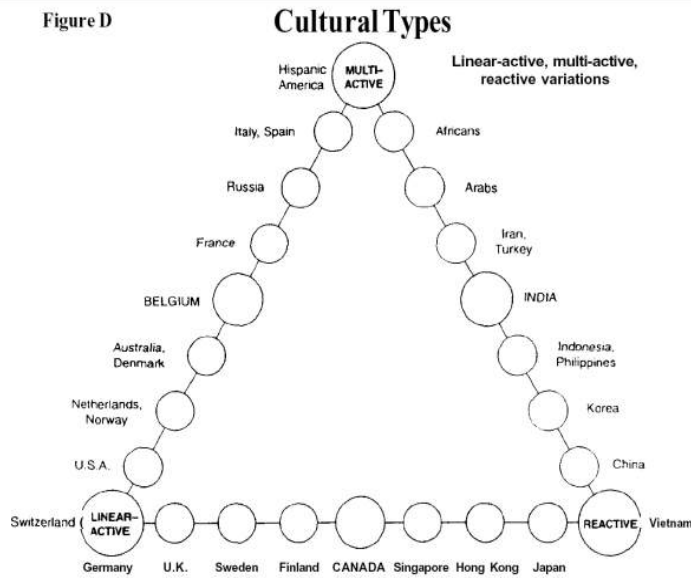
Figure D

Cultural Types

Linear-active, multi-active, reactive variations

Hispanic America

MULTI-ACTIVE

Italy, Spain

Africans

Russia

Arabs

France

Iran, Turkey

BELGIUM

INDIA

Australia, Denmark

Indonesia, Philippines

Netherlands, Norway

Korea

U.S.A.

China

Switzerland

LINEAR-ACTIVE

REACTIVE

Vietnam

Germany

U.K.

Sweden

Finland

CANADA

Singapore

Hong Kong

Japan